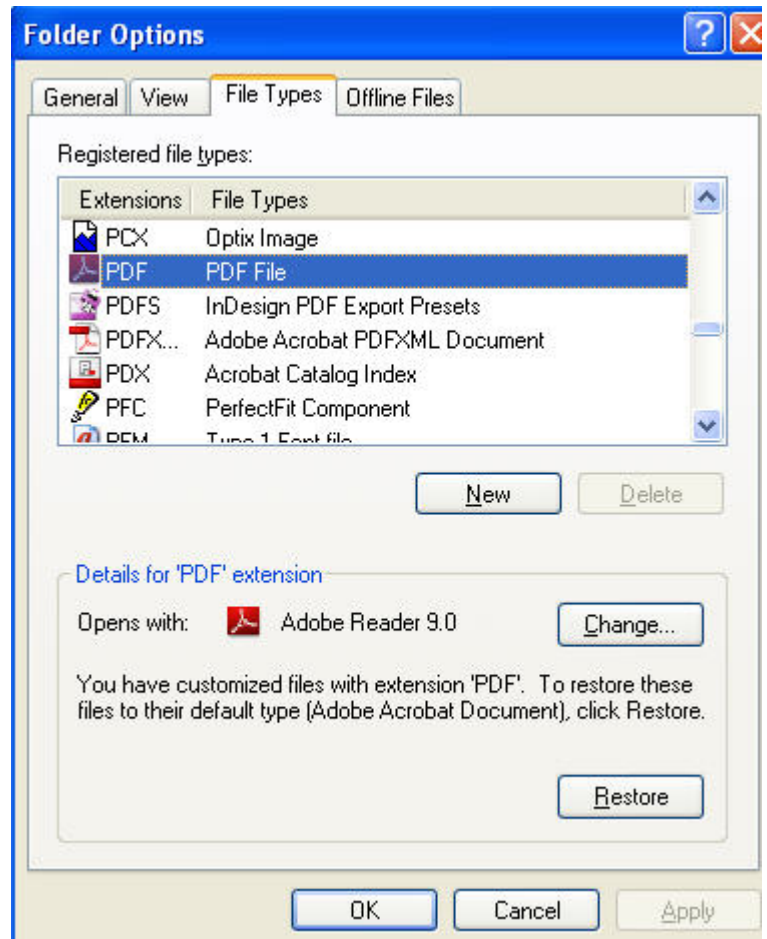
Folder Options

General | View | File Types | Offline Files

Registered file types:

| Extensions | File Types |
|---|---|
| PCX | Optix Image |
| PDF | PDF File |
| PDFS | InDesign PDF Export Presets |
| PDFX... | Adobe Acrobat PDFXML Document |
| PDX | Acrobat Catalog Index |
| PFC | PerfectFit Component |
| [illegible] | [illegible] |

New | Delete

Details for 'PDF' extension

Opens with: Adobe Reader 9.0 | Change...

You have customized files with extension 'PDF'. To restore these files to their default type (Adobe Acrobat Document), click Restore.

Restore

OK | Cancel | Apply